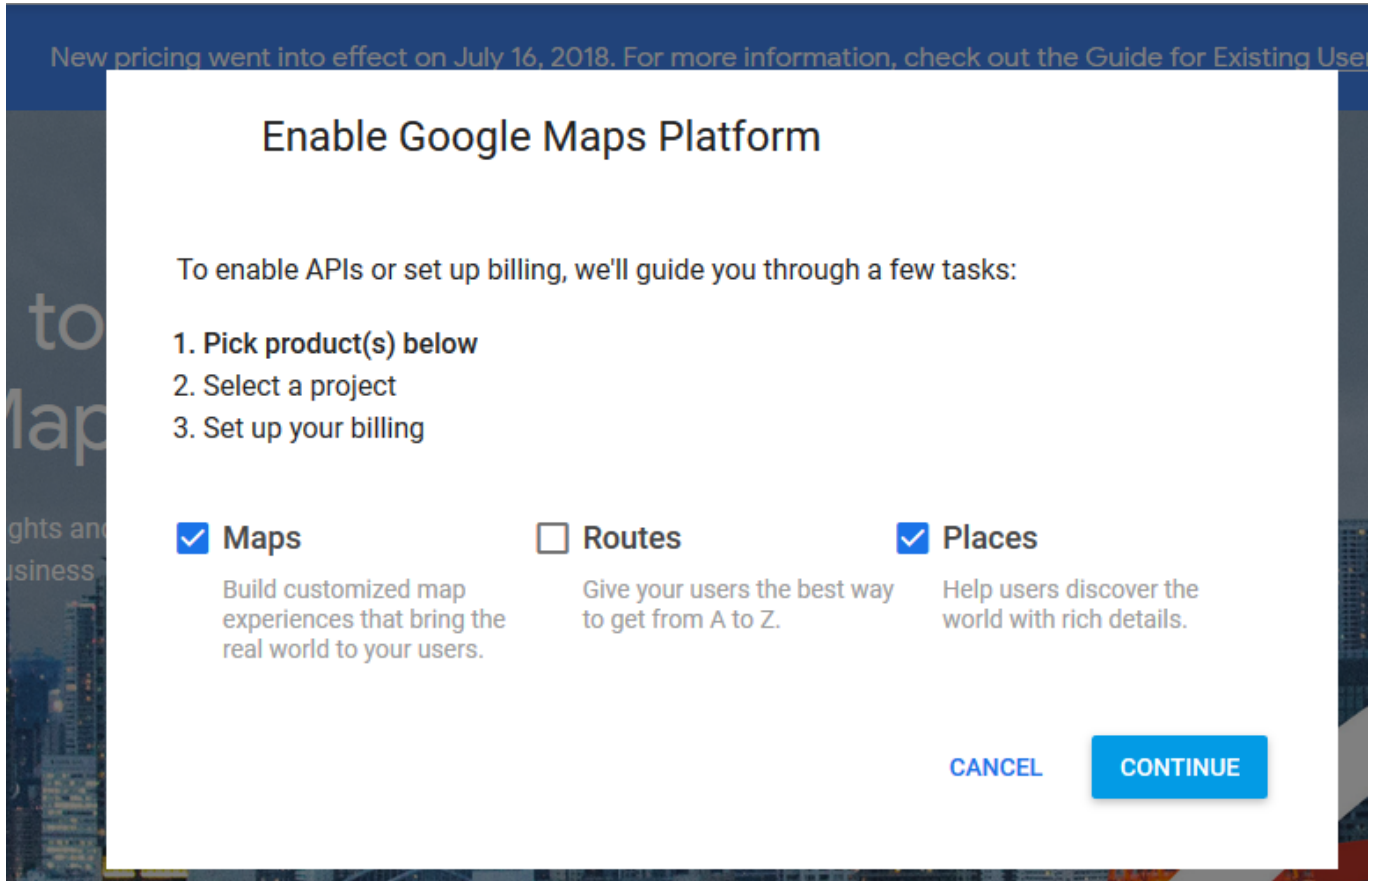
New pricing went into effect on July 16, 2018. For more information, check out the Guide for Existing Use

to
Map
ghts an
usiness

Enable Google Maps Platform

To enable APIs or set up billing, we'll guide you through a few tasks:

1. Pick product(s) below
2. Select a project
3. Set up your billing

Maps
Build customized map experiences that bring the real world to your users.

Routes
Give your users the best way to get from A to Z.

Places
Help users discover the world with rich details.

CANCEL
CONTINUE